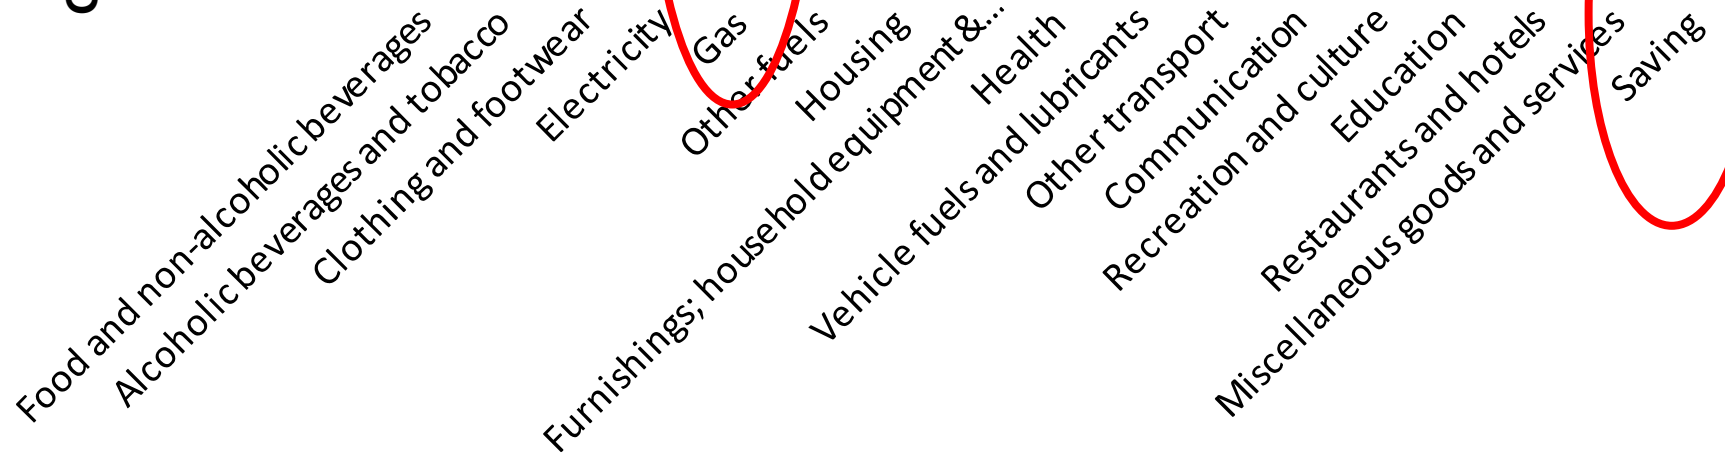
Food and non-alcoholic beverages
Alcoholic beverages and tobacco
Clothing and footwear
Electricity
Gas
Other fuels
Housing
Furnishings; household equipment &...
Health
Vehicle fuels and lubricants
Other transport
Communication
Recreation and culture
Education
Restaurants and hotels
Miscellaneous goods and services
Saving